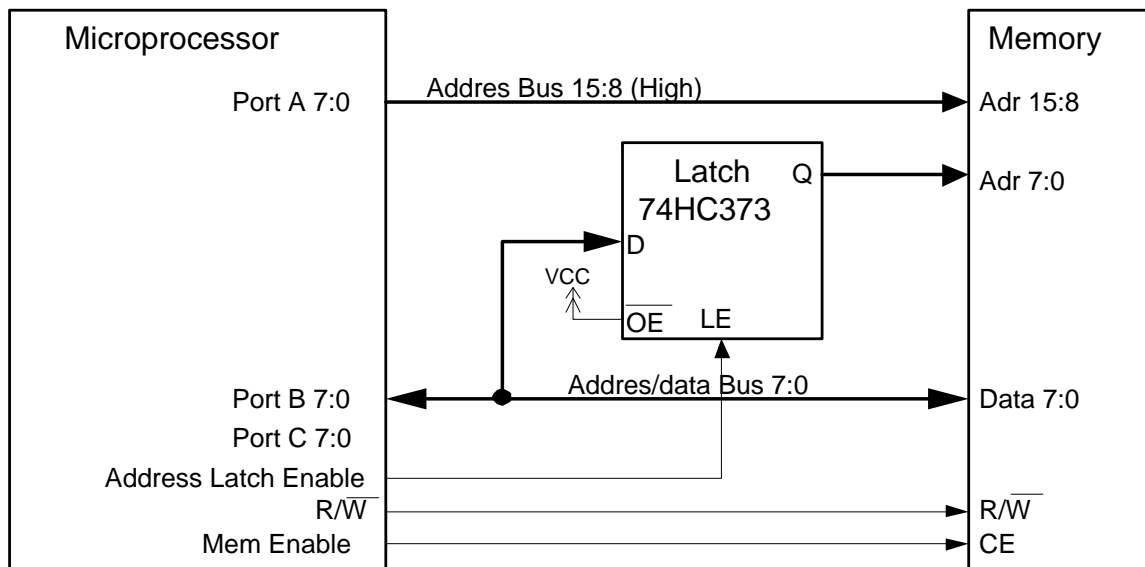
Microprocessor

Memory

Port A 7:0

Addres Bus 15:8 (High)

Adr 15:8

Latch

74HC373

Q

Adr 7:0

D

VCC

$\overline{OE}$

LE

Port B 7:0

Addres/data Bus 7:0

Data 7:0

Port C 7:0

Address Latch Enable

R/$\overline{W}$

R/$\overline{W}$

Mem Enable

CE